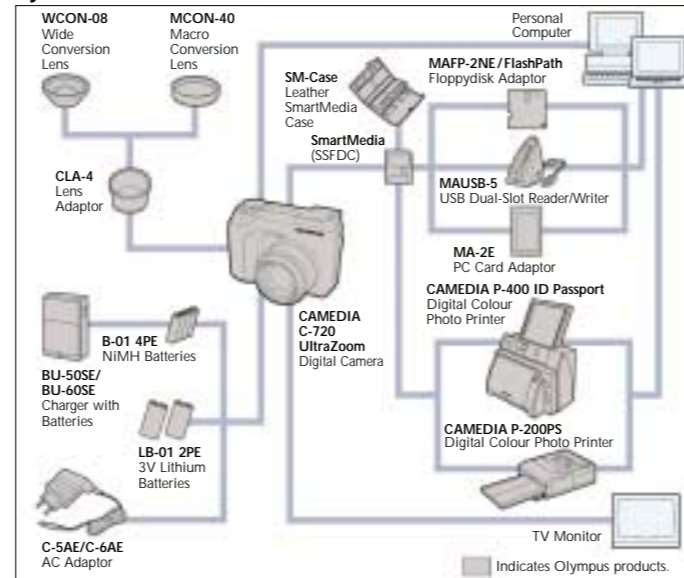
WCON-08
Wide Conversion Lens

MCON-40
Macro Conversion Lens

Personal Computer

SM-Case
Leather SmartMedia Case

MAFP-2NE / FlashPath
Floppydisk Adaptor

SmartMedia
(SSFDC)

CLA-4
Lens Adaptor

MAUSB-5
USB Dual-Slot Reader/Writer

MA-2E
PC Card Adaptor

CAMEDIA P-400 ID Passport
Digital Colour Photo Printer

B-01 4PE
NiMH Batteries

CAMEDIA
C-720
UltraZoom
Digital Camera

BU-50SE/
BU-60SE
Charger with Batteries

LB-01 2PE
3V Lithium Batteries

CAMEDIA P-200PS
Digital Colour Photo Printer

TV Monitor

C-5AE/C-6AE
AC Adaptor

Indicates Olympus products.